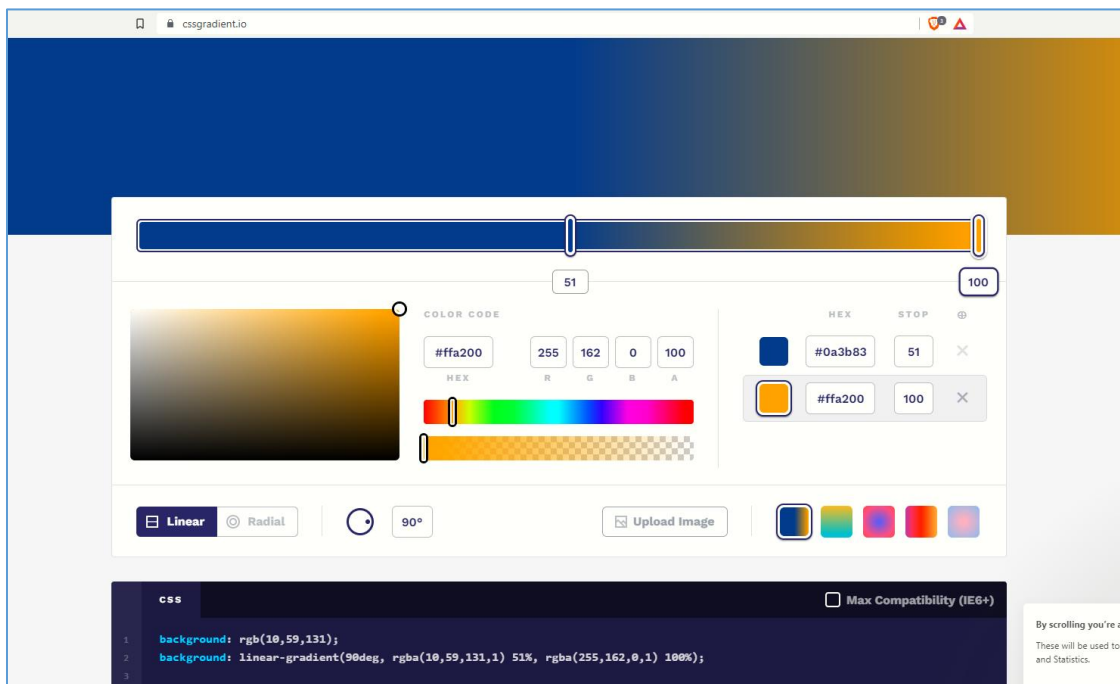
cssgradient.io

51

100

COLOR CODE

#ffa200
HEX

255
R

162
G

0
B

100
A

HEX STOP

#0a3b83 51

#ffa200 100

Linear

Radial

90°

Upload Image

CSS

Max Compatibility (IE6+)

1 background: rgb(10,59,131);
2 background: linear-gradient(90deg, rgba(10,59,131,1) 51%, rgba(255,162,0,1) 100%);
3

By scrolling you're a

These will be used to
and Statistics.